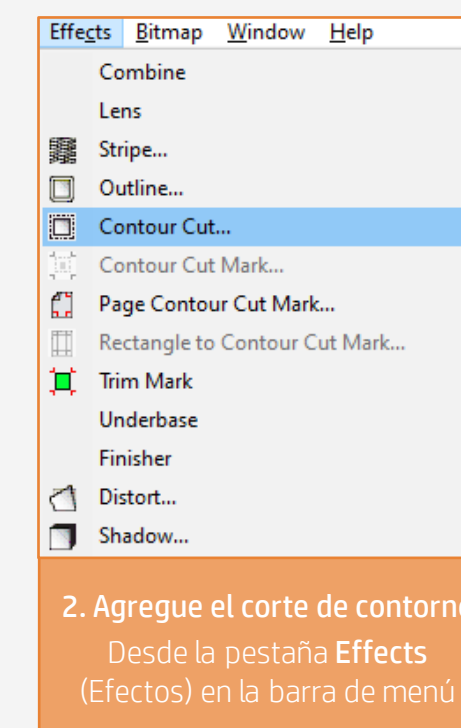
Effects Bitmap Window Help

Combine
Lens
Stripe...
Outline...
Contour Cut...
Contour Cut Mark...
Page Contour Cut Mark...
Rectangle to Contour Cut Mark...
Trim Mark
Underbase
Finisher
Distort...
Shadow...

2. Agregue el corte de contorn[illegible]
Desde la pestaña **Effects** (Efectos) en la barra de menú